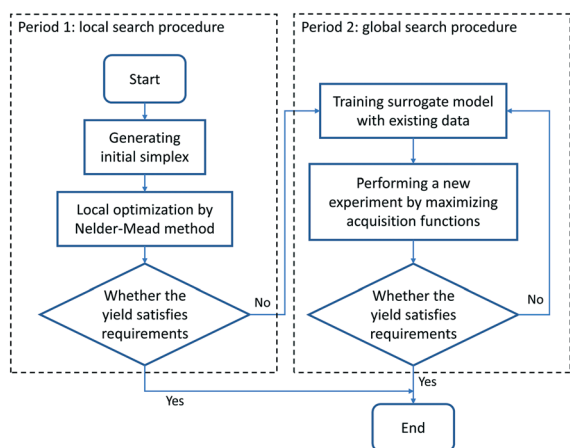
Period 1: local search procedure

Start

Generating initial simplex

Local optimization by Nelder-Mead method

Whether the yield satisfies requirements

No

Yes

Period 2: global search procedure

Training surrogate model with existing data

Performing a new experiment by maximizing acquisition functions

Whether the yield satisfies requirements

No

Yes

End